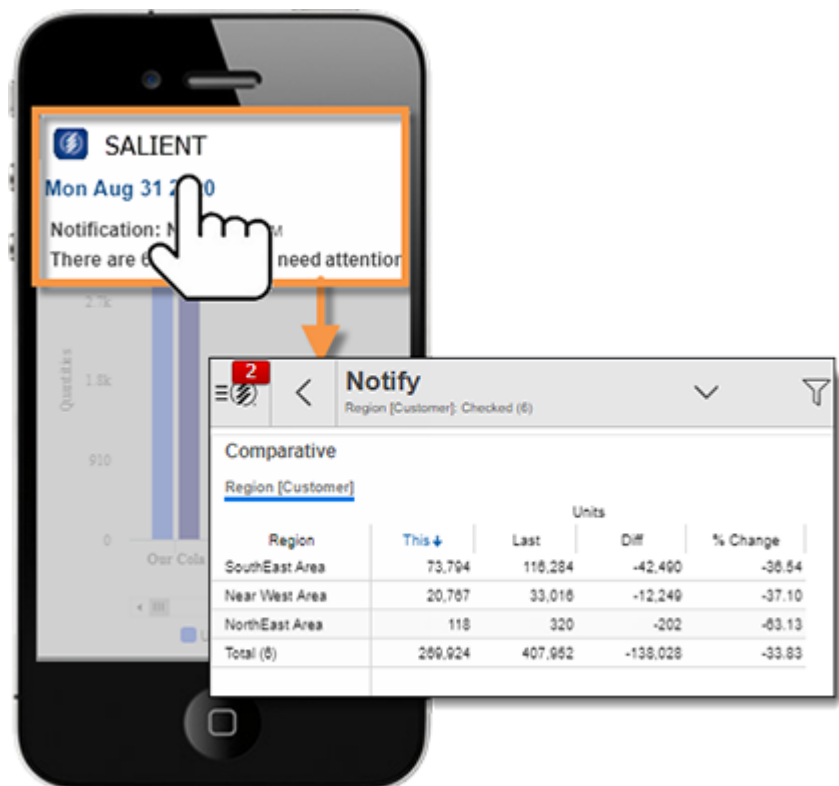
SALIENT
Mon Aug 31 2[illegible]0
Notification: N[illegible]M
There are 6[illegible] need attention

2.7k
1.8k
910
0
Quantities
Our Cola
U

2
Notify
Region [Customer]: Checked (6)

Comparative
Region [Customer]

| | Units | | | |
|---|---|---|---|---|
| Region | This | Last | Diff | % Change |
| SouthEast Area | 73,794 | 116,284 | -42,490 | -36.54 |
| Near West Area | 20,767 | 33,016 | -12,249 | -37.10 |
| NorthEast Area | 118 | 320 | -202 | -63.13 |
| Total (6) | 269,924 | 407,952 | -138,028 | -33.83 |